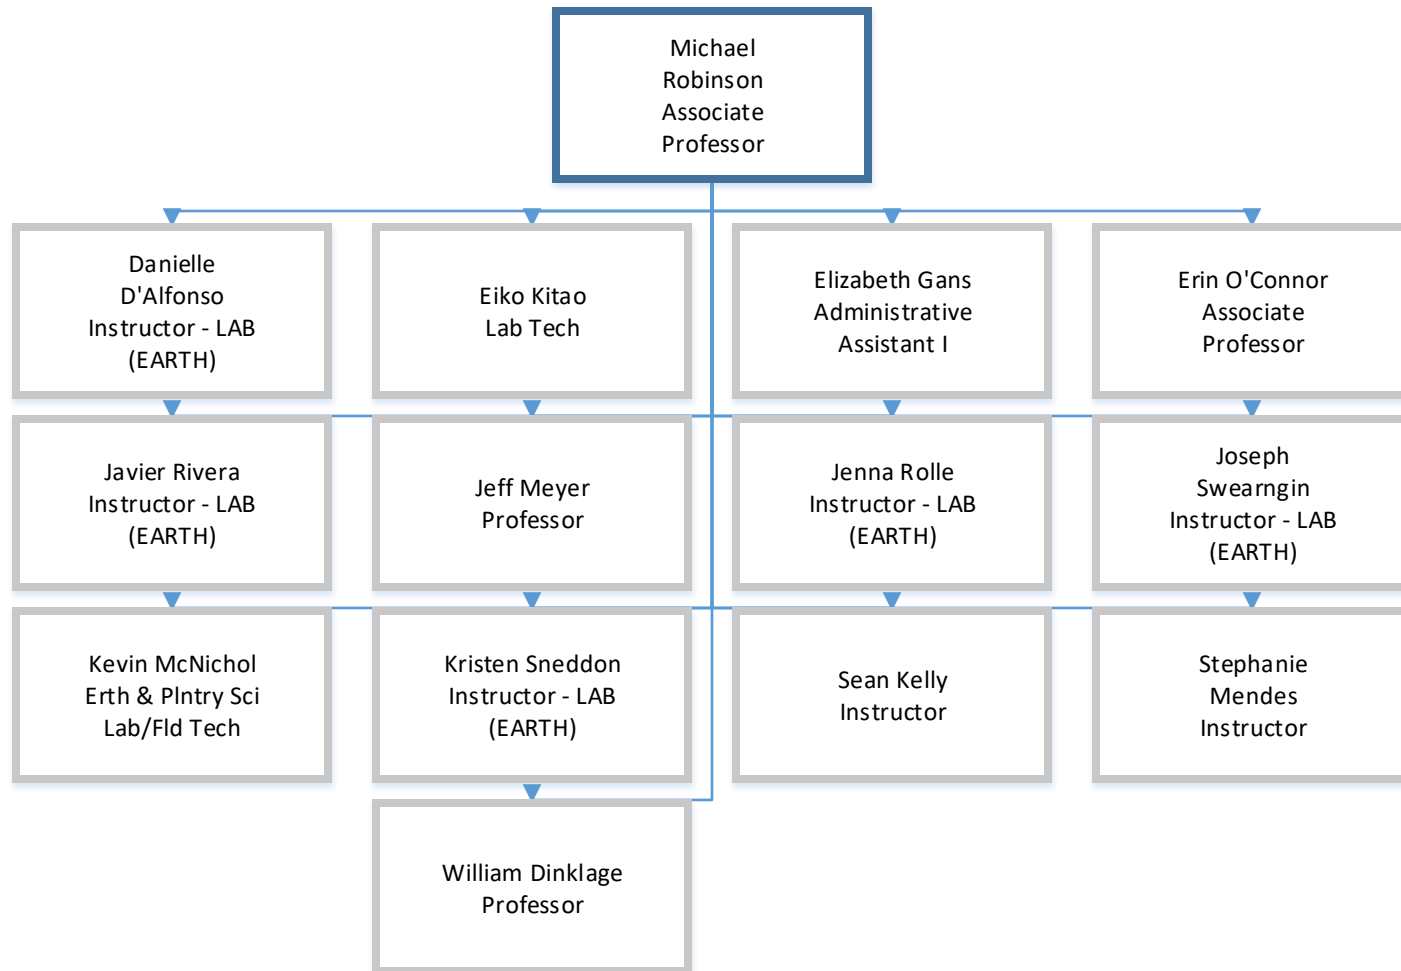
Michael Robinson Associate Professor

Danielle D'Alfonso Instructor - LAB (EARTH)

Eiko Kitao Lab Tech

Elizabeth Gans Administrative Assistant I

Erin O'Connor Associate Professor

Javier Rivera Instructor - LAB (EARTH)

Jeff Meyer Professor

Jenna Rolle Instructor - LAB (EARTH)

Joseph Swearngin Instructor - LAB (EARTH)

Kevin McNichol Erth & Plntry Sci Lab/Fld Tech

Kristen Sneddon Instructor - LAB (EARTH)

Sean Kelly Instructor

Stephanie Mendes Instructor

William Dinklage Professor